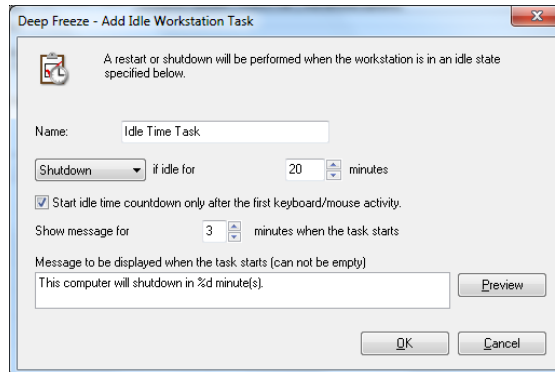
Deep Freeze - Add Idle Workstation Task

A restart or shutdown will be performed when the workstation is in an idle state specified below.

Name: Idle Time Task

Shutdown if idle for 20 minutes

Start idle time countdown only after the first keyboard/mouse activity.

Show message for 3 minutes when the task starts

Message to be displayed when the task starts (can not be empty)

This computer will shutdown in %d minute(s).

Preview

OK Cancel